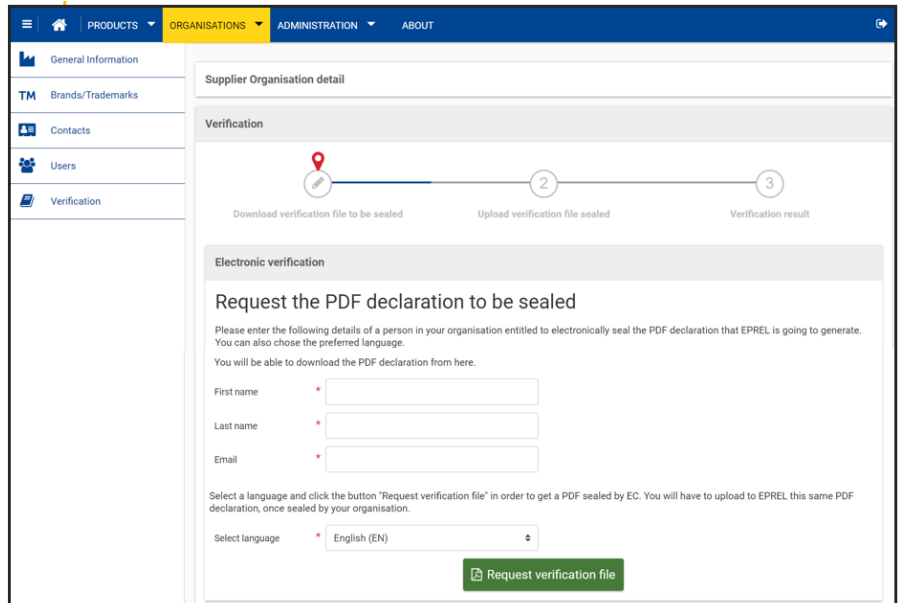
PRODUCTS ORGANISATIONS ADMINISTRATION ABOUT

General Information
TM Brands/Trademarks
Contacts
Users
Verification

Supplier Organisation detail

Verification

2 3

Download verification file to be sealed
Upload verification file sealed
Verification result

Electronic verification

Request the PDF declaration to be sealed

Please enter the following details of a person in your organisation entitled to electronically seal the PDF declaration that EPREL is going to generate. You can also chose the preferred language.

You will be able to download the PDF declaration from here.

First name *

Last name *

Email *

Select a language and click the button "Request verification file" in order to get a PDF sealed by EC. You will have to upload to EPREL this same PDF declaration, once sealed by your organisation.

Select language * English (EN)

Request verification file